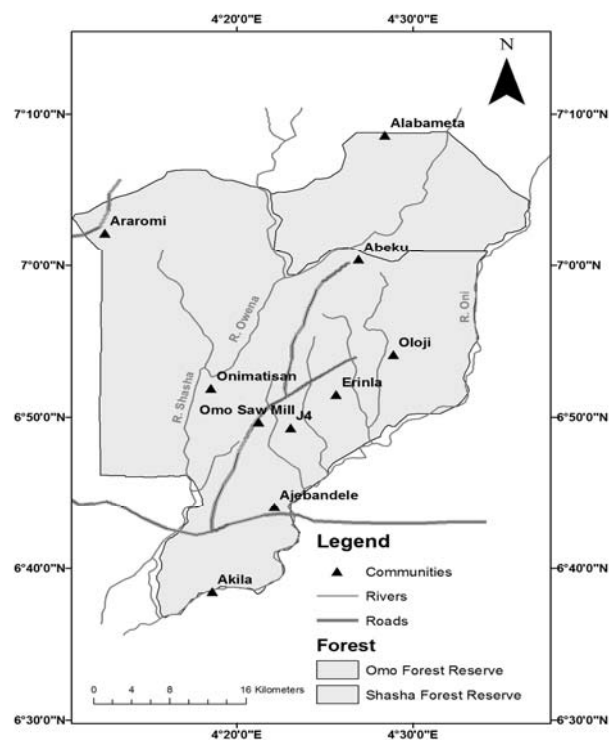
4°20'0"E
4°30'0"E
N
7°10'0"N
7°10'0"N
Alabameta
Araromi
Abeku
7°0'0"N
7°0'0"N
R. Owena
R. Oni
Oloji
R. Shasha
Onimatisan
Erinla
Omo Saw Mill
J4
6°50'0"N
6°50'0"N
Ajebandele
Legend
6°40'0"N
6°40'0"N
Communities
Akila
Rivers
Roads
Forest
Omo Forest Reserve
0 4 8 16 Kilometers
Shasha Forest Reserve
6°30'0"N
6°30'0"N
4°20'0"E
4°30'0"E